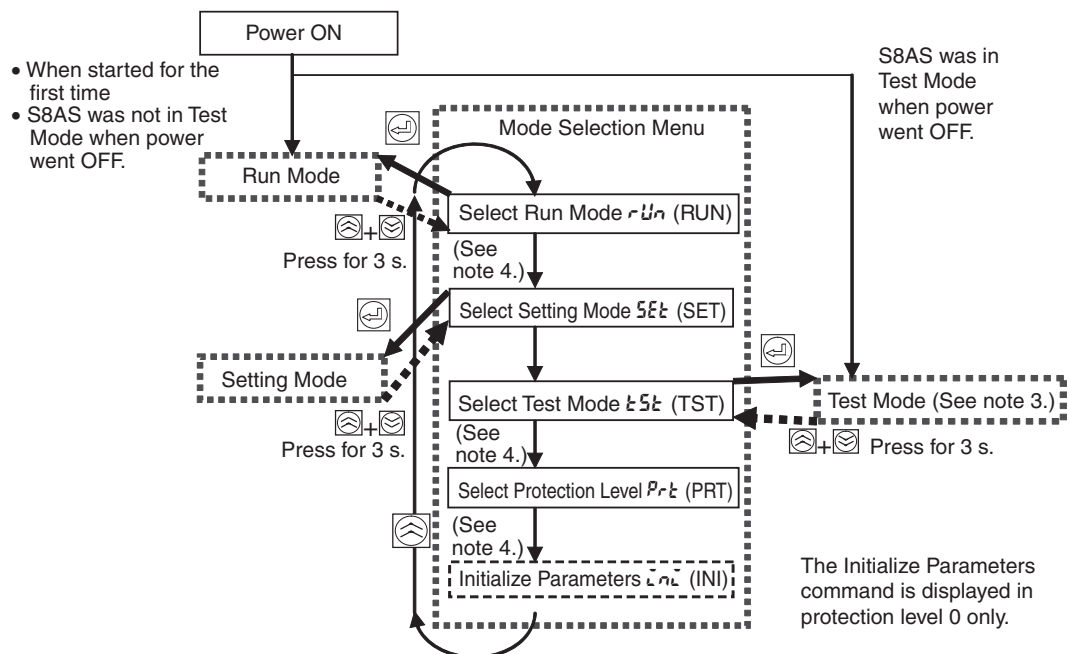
Power ON

• When started for the first time
• S8AS was not in Test Mode when power went OFF.

S8AS was in Test Mode when power went OFF.

Mode Selection Menu

Run Mode

Select Run Mode rUn (RUN)

+ Press for 3 s.

(See note 4.)

Select Setting Mode SEt (SET)

Setting Mode

+ Press for 3 s.

Select Test Mode tSt (TST)

Test Mode (See note 3.)

+ Press for 3 s.

(See note 4.)

Select Protection Level Prt (PRT)

(See note 4.)

Initialize Parameters InI (INI)

The Initialize Parameters command is displayed in protection level 0 only.